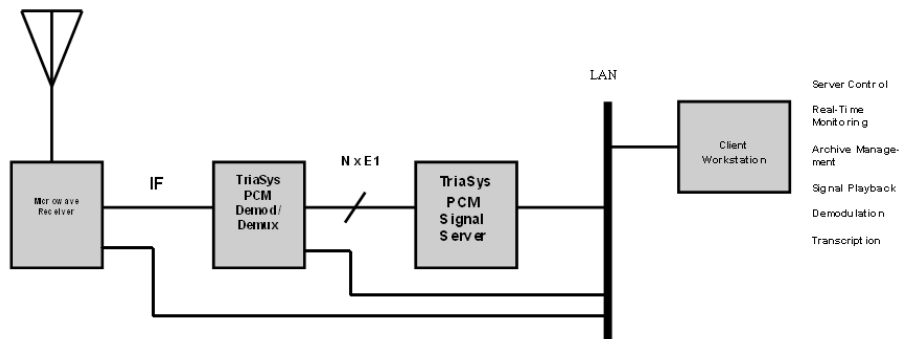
LAN

Server Control

Real-Time Monitoring

Archive Management

Signal Playback

Demodulation

Transcription

Client Workstation

Microwave Receiver

IF

TriaSys PCM Demod/ Demux

N x E1

TriaSys PCM Signal Server